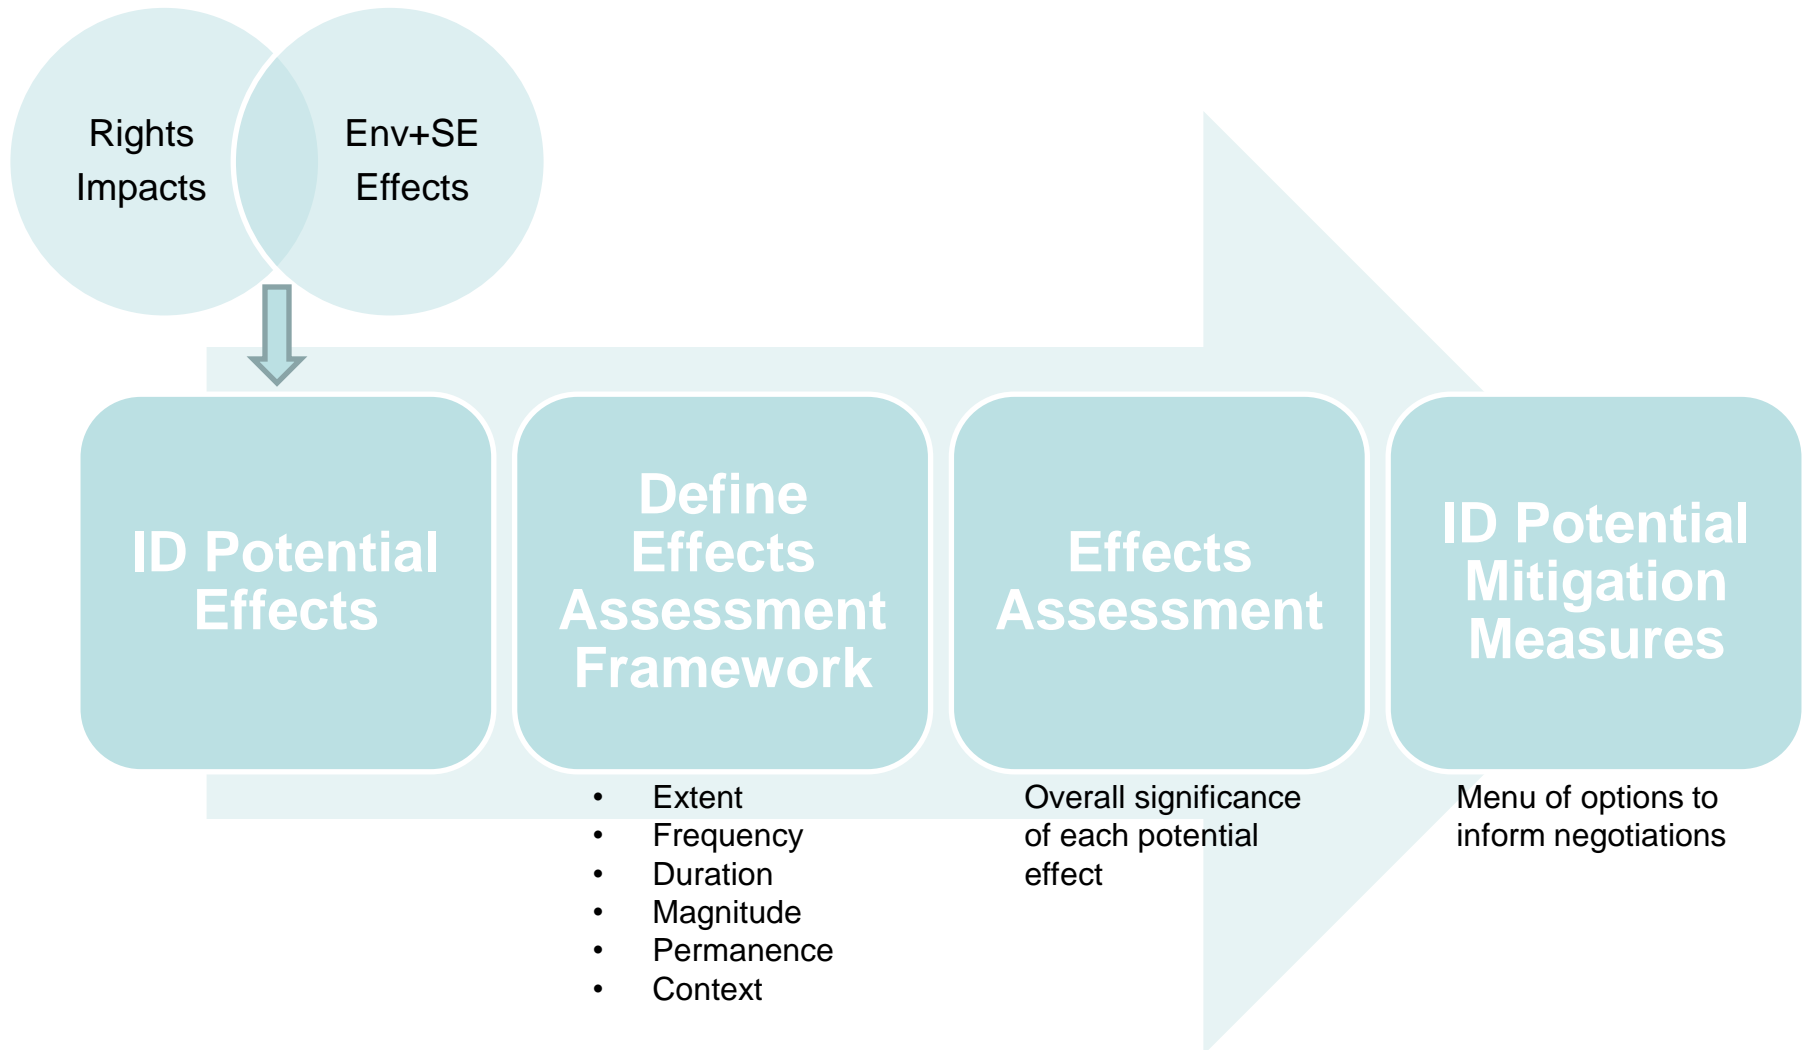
Rights Impacts

Env+SE Effects

ID Potential Effects

Define Effects Assessment Framework

- Extent
- Frequency
- Duration
- Magnitude
- Permanence
- Context

Effects Assessment

Overall significance of each potential effect

ID Potential Mitigation Measures

Menu of options to inform negotiations